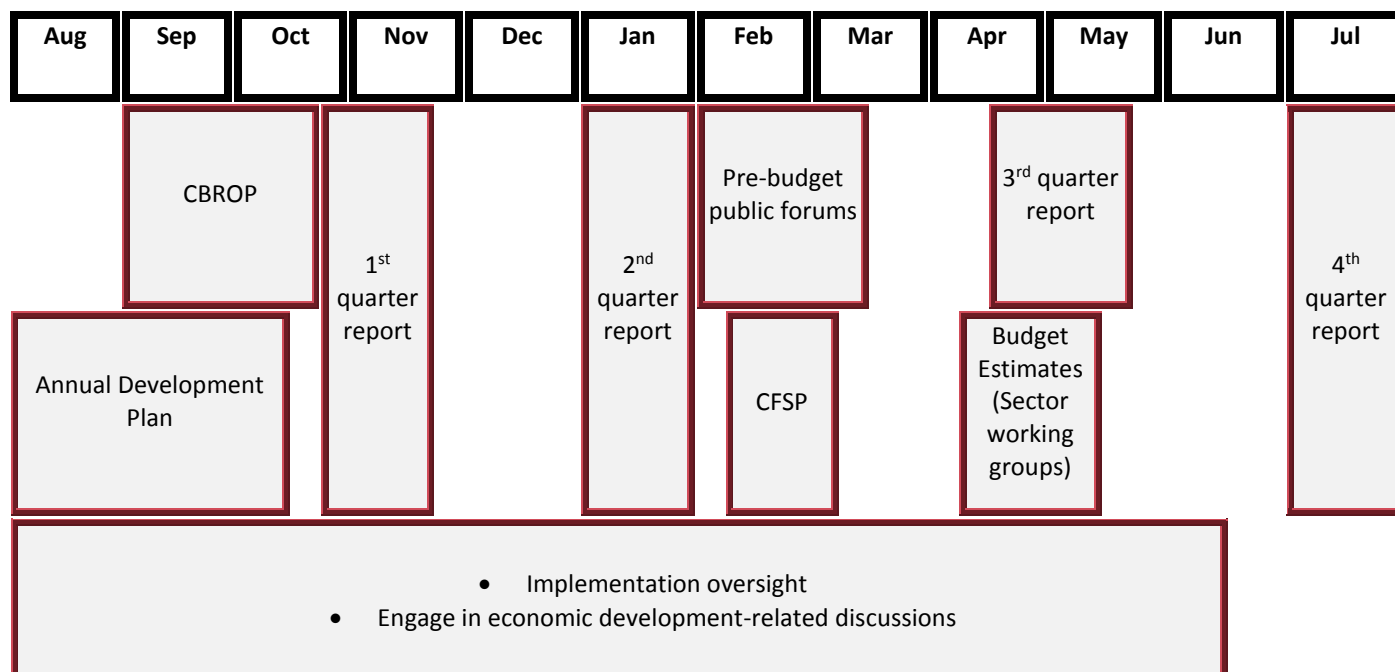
| Aug | Sep | Oct | Nov | Dec | Jan | Feb | Mar | Apr | May | Jun | Jul |
|---|---|---|---|---|---|---|---|---|---|---|---|

CBROP

$1^{st}$ quarter report

$2^{nd}$ quarter report

Pre-budget public forums

$3^{rd}$ quarter report

$4^{th}$ quarter report

Annual Development Plan

CFSP

Budget Estimates (Sector working groups)

• Implementation oversight
• Engage in economic development-related discussions